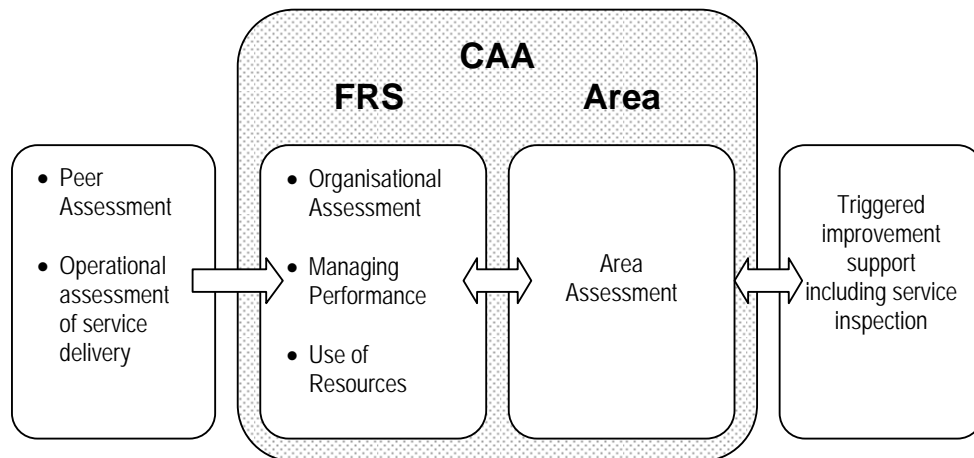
CAA

FRS

Area

- Peer Assessment
- Operational assessment of service delivery

- Organisational Assessment
- Managing Performance
- Use of Resources

Area Assessment

Triggered improvement support including service inspection